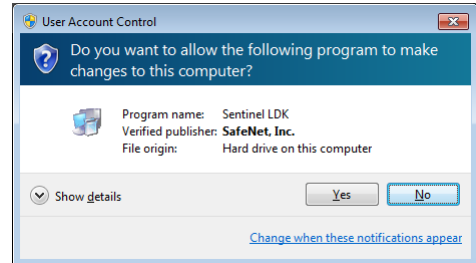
User Account Control

Do you want to allow the following program to make changes to this computer?

| | |
|---|---|
| Program name: | Sentinel LDK |
| Verified publisher: | SafeNet, Inc. |
| File origin: | Hard drive on this computer |

Show details

Yes

No

Change when these notifications appear